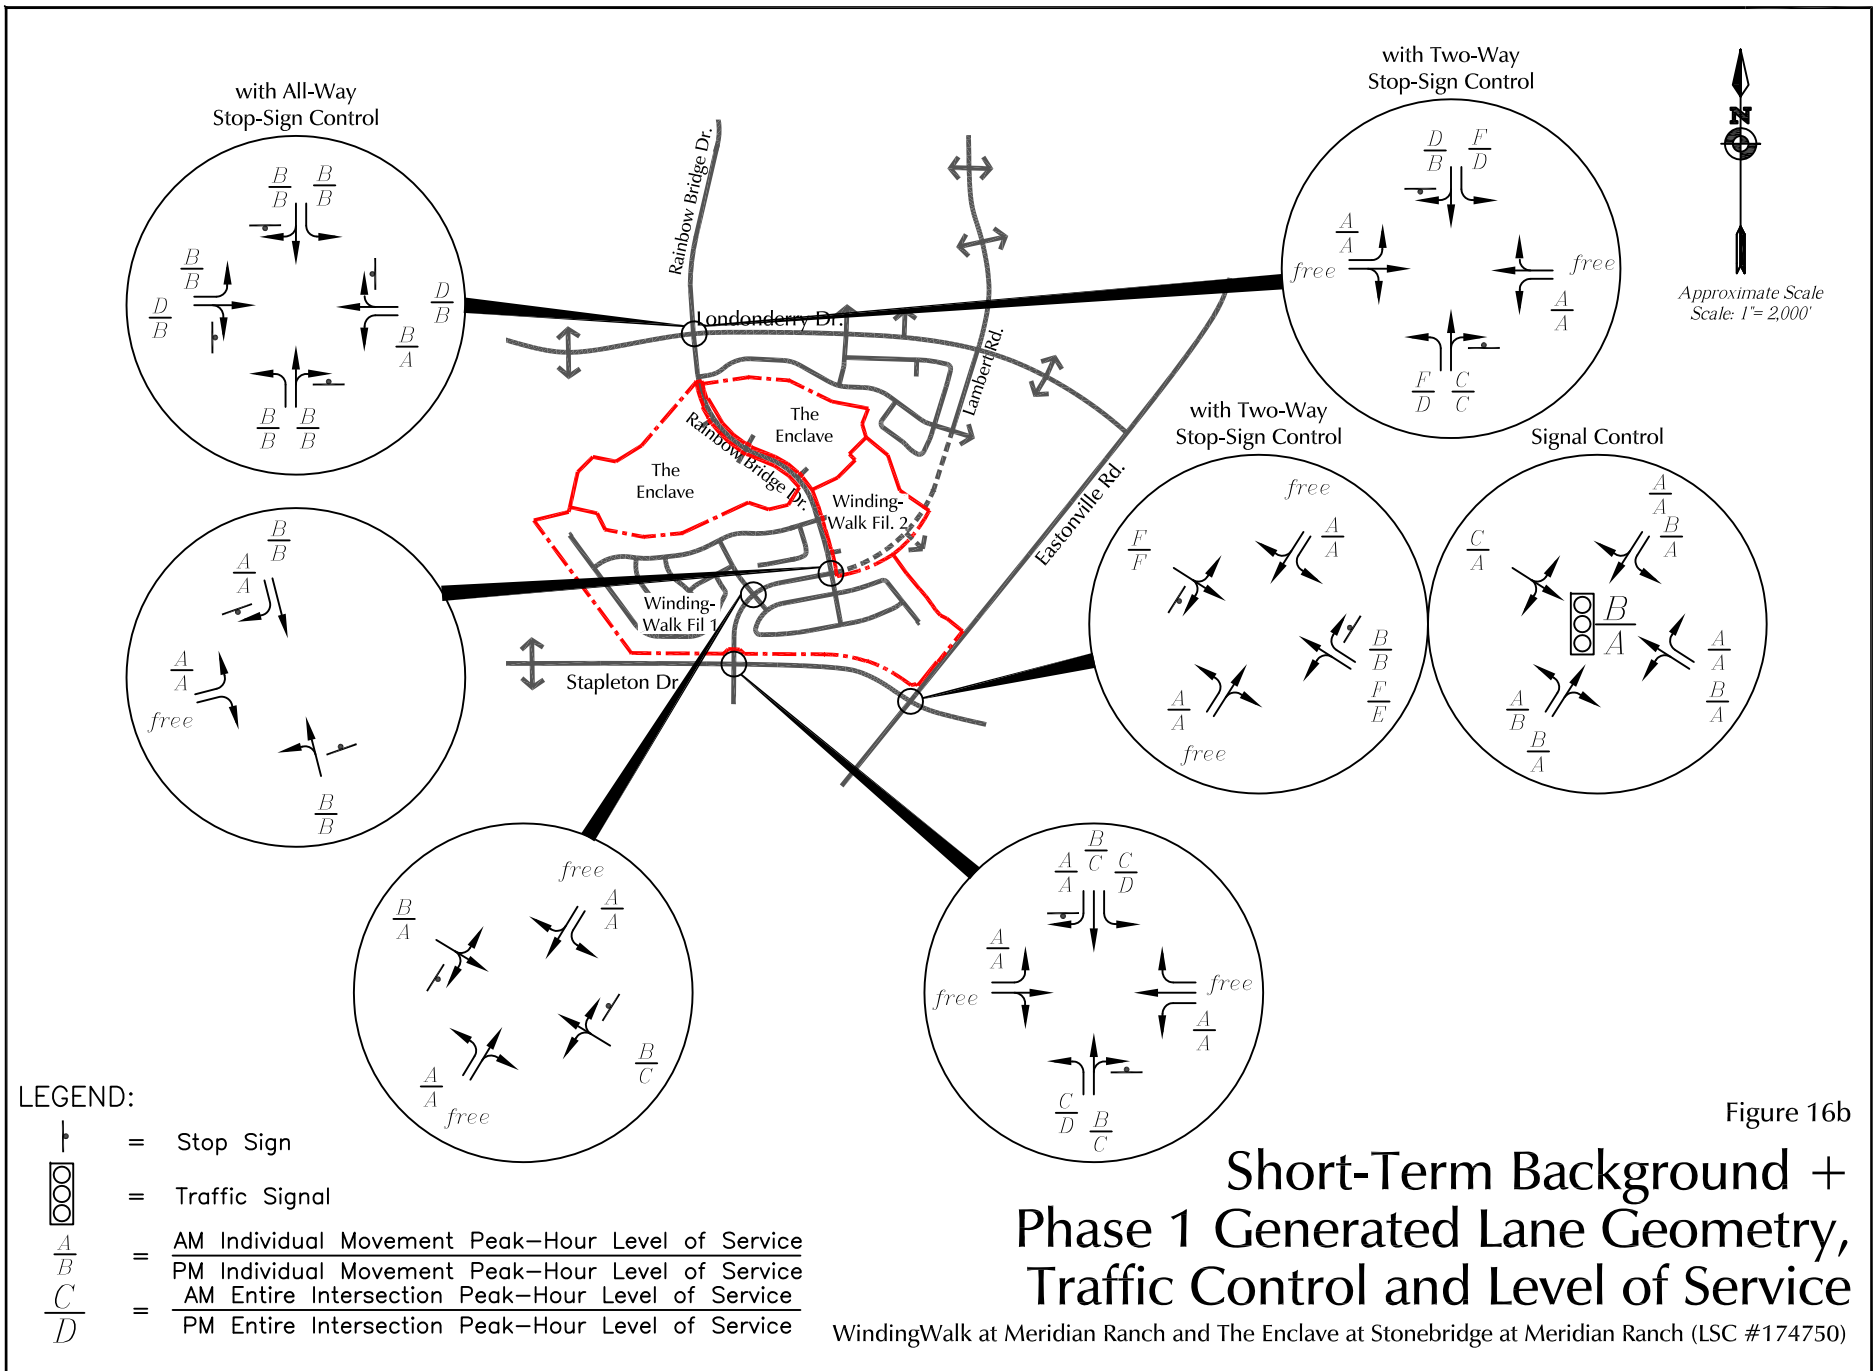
with All-Way Stop-Sign Control

$\frac{B}{B}$ $\frac{B}{B}$ $\frac{B}{B}$ $\frac{D}{B}$ $\frac{D}{B}$ $\frac{B}{A}$ $\frac{B}{B}$ $\frac{B}{B}$

with Two-Way Stop-Sign Control

$\frac{D}{B}$ $\frac{F}{D}$ $\frac{A}{A}$ free free $\frac{A}{A}$ $\frac{F}{D}$ $\frac{C}{C}$

N

Approximate Scale Scale: 1"= 2,000'

Rainbow Bridge Dr.

Londonderry Dr.

Lambert Rd.

The Enclave

The Enclave

Rainbow Bridge Dr.

Winding-Walk Fil. 2

Winding-Walk Fil 1

Eastonville Rd.

Stapleton Dr.

with Two-Way Stop-Sign Control

free $\frac{F}{F}$ $\frac{A}{A}$ $\frac{B}{B}$ $\frac{F}{E}$ $\frac{A}{A}$ free

Signal Control

$\frac{A}{A}$ $\frac{C}{A}$ $\frac{B}{A}$ $\frac{B}{A}$ $\frac{A}{A}$ $\frac{B}{A}$ $\frac{A}{B}$ $\frac{B}{A}$

$\frac{B}{B}$ $\frac{A}{A}$ $\frac{A}{A}$ free $\frac{B}{B}$

free $\frac{B}{A}$ $\frac{A}{A}$ $\frac{B}{C}$ $\frac{A}{A}$ free

$\frac{B}{C}$ $\frac{A}{A}$ $\frac{C}{D}$ $\frac{A}{A}$ free free $\frac{A}{A}$ $\frac{C}{D}$ $\frac{B}{C}$

LEGEND:

= Stop Sign

= Traffic Signal

$\frac{A}{B}$ = $\frac{\text{AM Individual Movement Peak—Hour Level of Service}}{\text{PM Individual Movement Peak—Hour Level of Service}}$

$\frac{C}{D}$ = $\frac{\text{AM Entire Intersection Peak—Hour Level of Service}}{\text{PM Entire Intersection Peak—Hour Level of Service}}$

Figure 16b

Short-Term Background + Phase 1 Generated Lane Geometry, Traffic Control and Level of Service

WindingWalk at Meridian Ranch and The Enclave at Stonebridge at Meridian Ranch (LSC #174750)